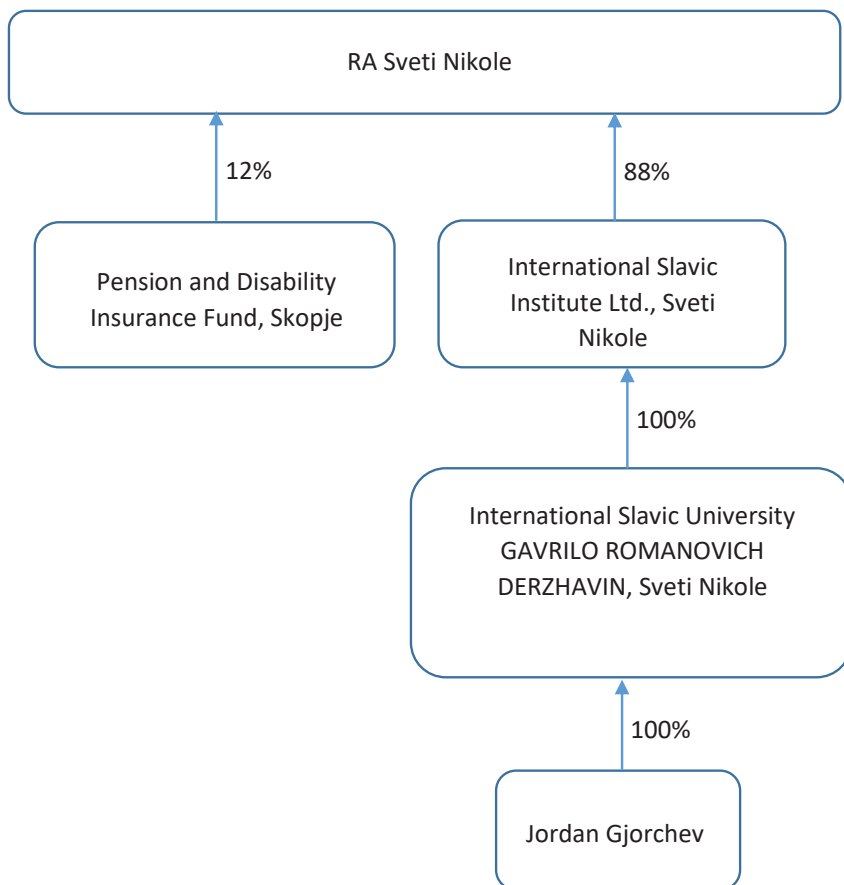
RA Sveti Nikole

12%

88%

Pension and Disability Insurance Fund, Skopje

International Slavic Institute Ltd., Sveti Nikole

100%

International Slavic University GAVRILO ROMANOVICH DERZHAVIN, Sveti Nikole

100%

Jordan Gjorchev